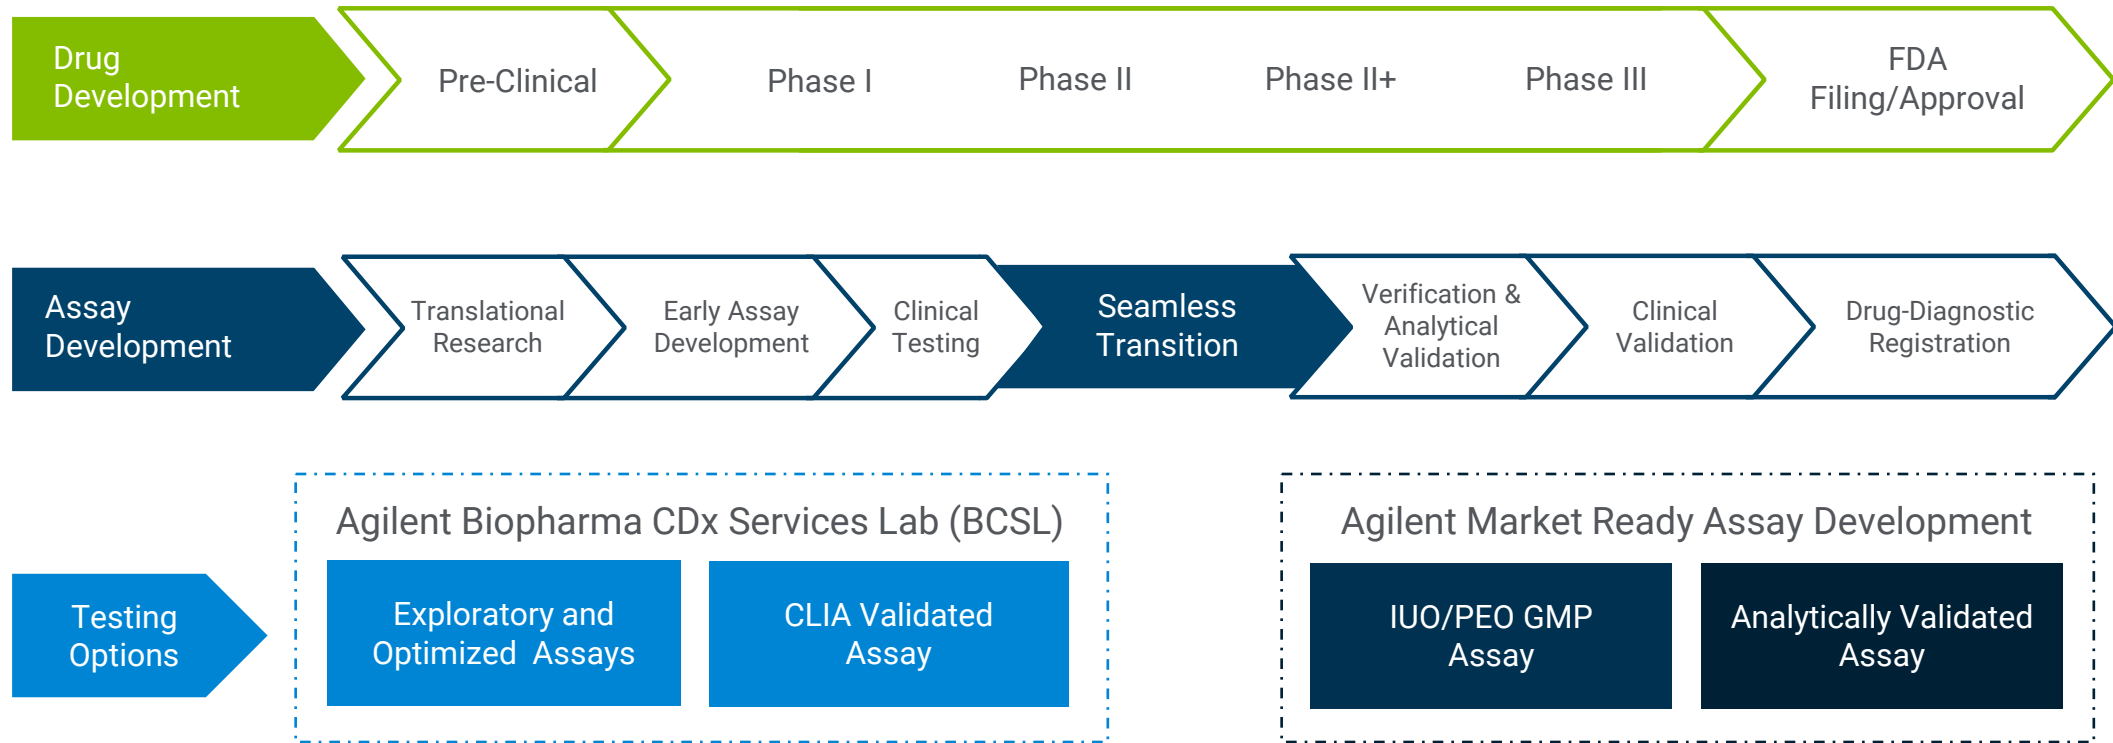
Drug Development

Pre-Clinical

Phase I

Phase II

Phase II+

Phase III

FDA Filing/Approval

Assay Development

Translational Research

Early Assay Development

Clinical Testing

Seamless Transition

Verification & Analytical Validation

Clinical Validation

Drug-Diagnostic Registration

Testing Options

Agilent Biopharma CDx Services Lab (BCSL)

Exploratory and Optimized Assays

CLIA Validated Assay

Agilent Market Ready Assay Development

IUO/PEO GMP Assay

Analytically Validated Assay